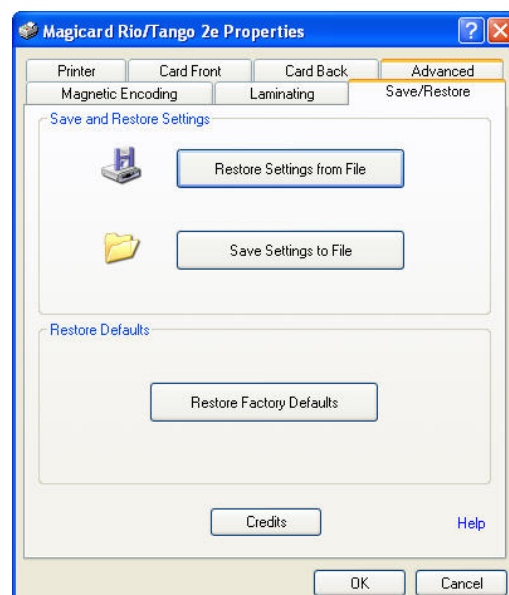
Magicard Rio/Tango 2e Properties

Printer
Card Front
Card Back
Advanced
Magnetic Encoding
Laminating
Save/Restore

Save and Restore Settings

Restore Settings from File

Save Settings to File

Restore Defaults

Restore Factory Defaults

Credits

Help

OK
Cancel